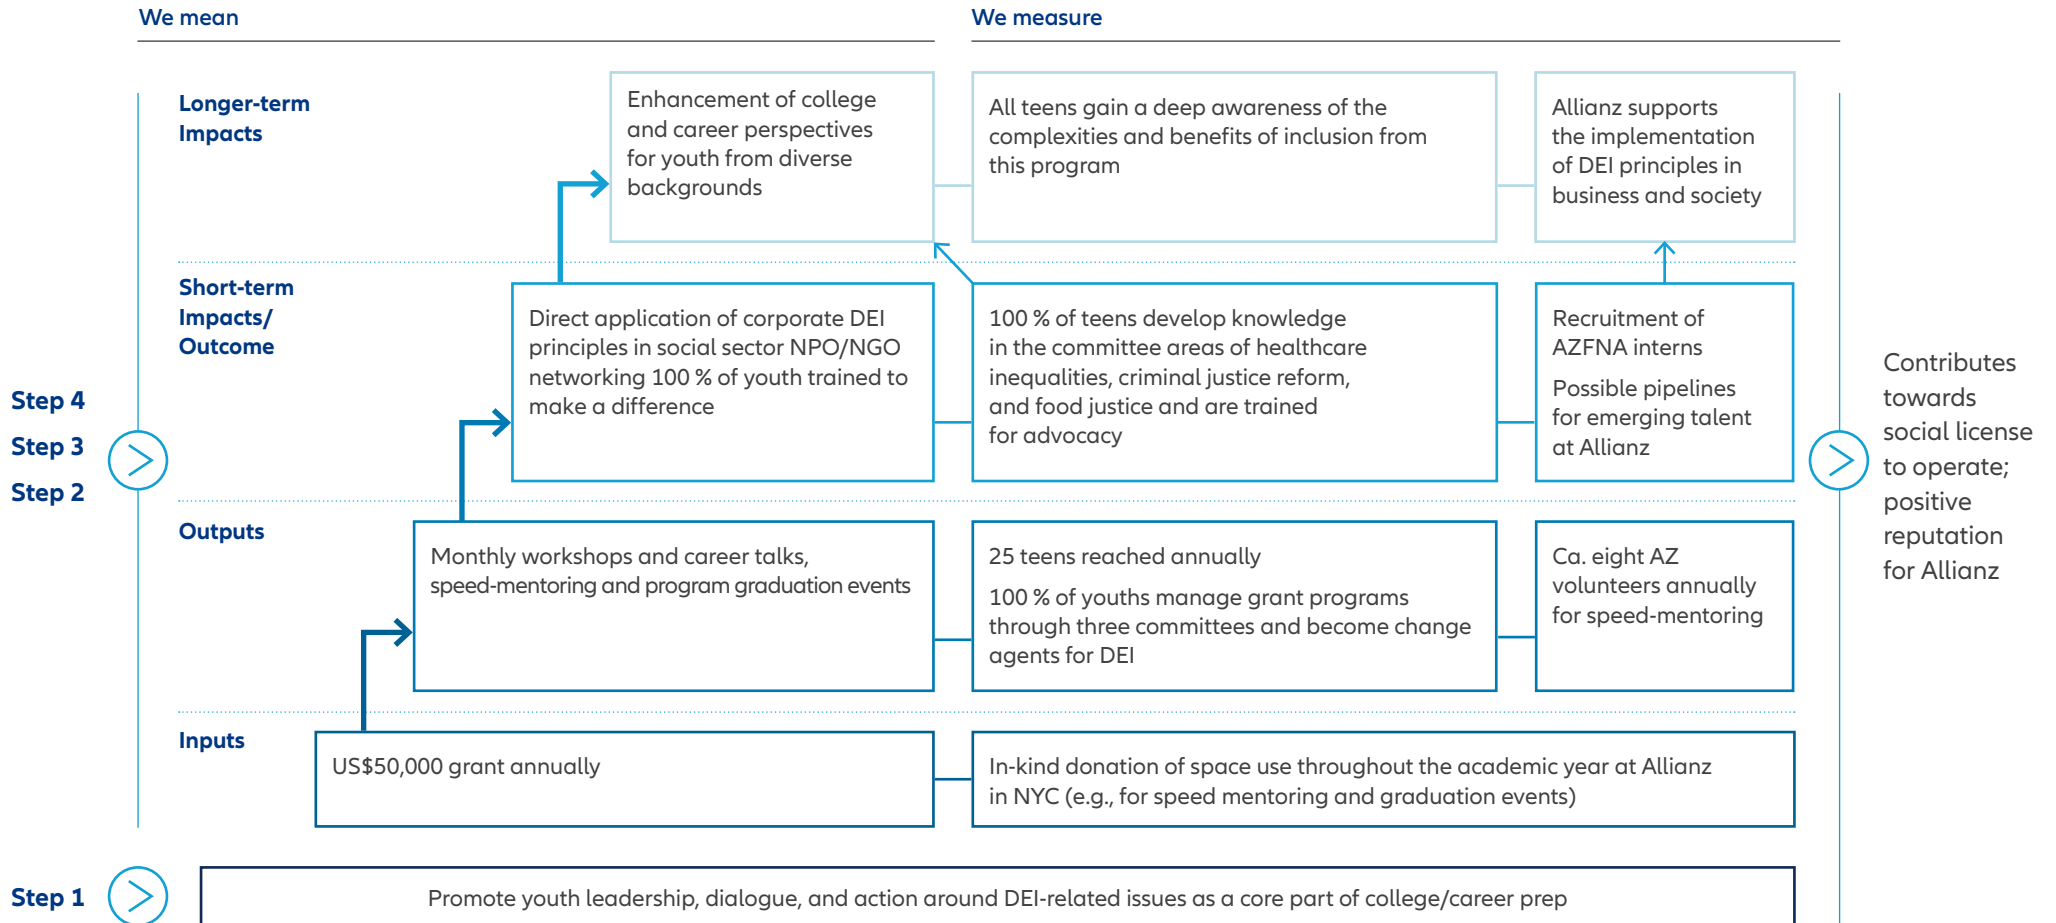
We mean

We measure

Longer-term Impacts

Enhancement of college and career perspectives for youth from diverse backgrounds

All teens gain a deep awareness of the complexities and benefits of inclusion from this program

Allianz supports the implementation of DEI principles in business and society

Short-term Impacts/ Outcome

Direct application of corporate DEI principles in social sector NPO/NGO networking 100 % of youth trained to make a difference

100 % of teens develop knowledge in the committee areas of healthcare inequalities, criminal justice reform, and food justice and are trained for advocacy

Recruitment of AZFNA interns

Possible pipelines for emerging talent at Allianz

Step 4

Step 3

Step 2

Contributes towards social license to operate; positive reputation for Allianz

Outputs

Monthly workshops and career talks, speed-mentoring and program graduation events

25 teens reached annually

100 % of youths manage grant programs through three committees and become change agents for DEI

Ca. eight AZ volunteers annually for speed-mentoring

Inputs

US$50,000 grant annually

In-kind donation of space use throughout the academic year at Allianz in NYC (e.g., for speed mentoring and graduation events)

Step 1

Promote youth leadership, dialogue, and action around DEI-related issues as a core part of college/career prep